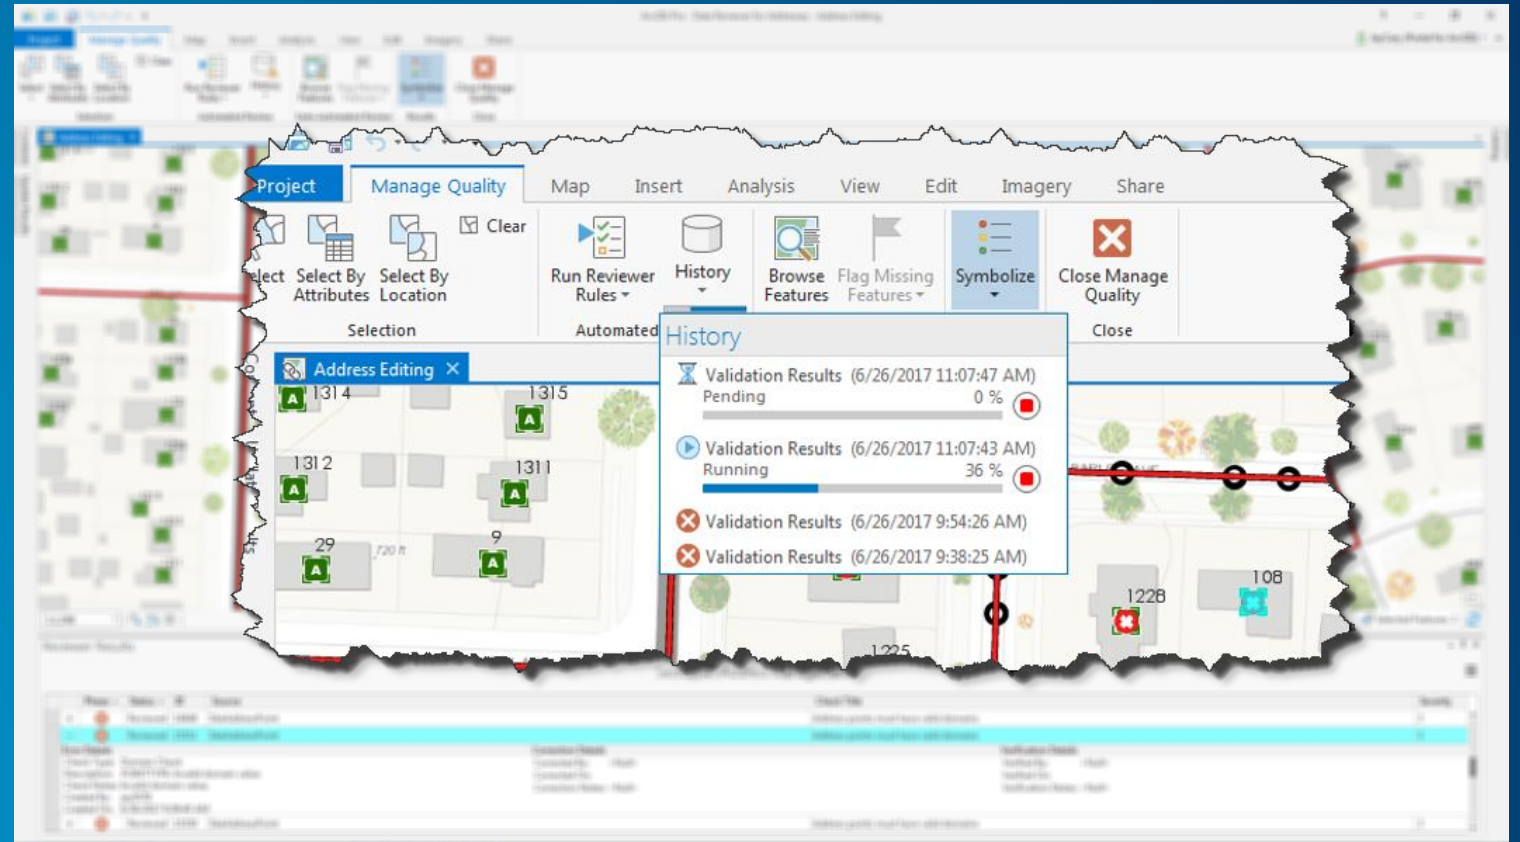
Project
Manage Quality
Map
Insert
Analysis
View
Edit
Imagery
Share

elect
Select By Attributes
Select By Location
Clear
Selection

Run Reviewer Rules
History
Automated

Browse Features
Flag Missing Features

Symbolize

Close Manage Quality
Close

Address Editing ×

History

Validation Results (6/26/2017 11:07:47 AM)
Pending 0 %

Validation Results (6/26/2017 11:07:43 AM)
Running 36 %

Validation Results (6/26/2017 9:54:26 AM)

Validation Results (6/26/2017 9:38:25 AM)

1314
1315
1312
1311
29
9
720 ft
1228
108
1225